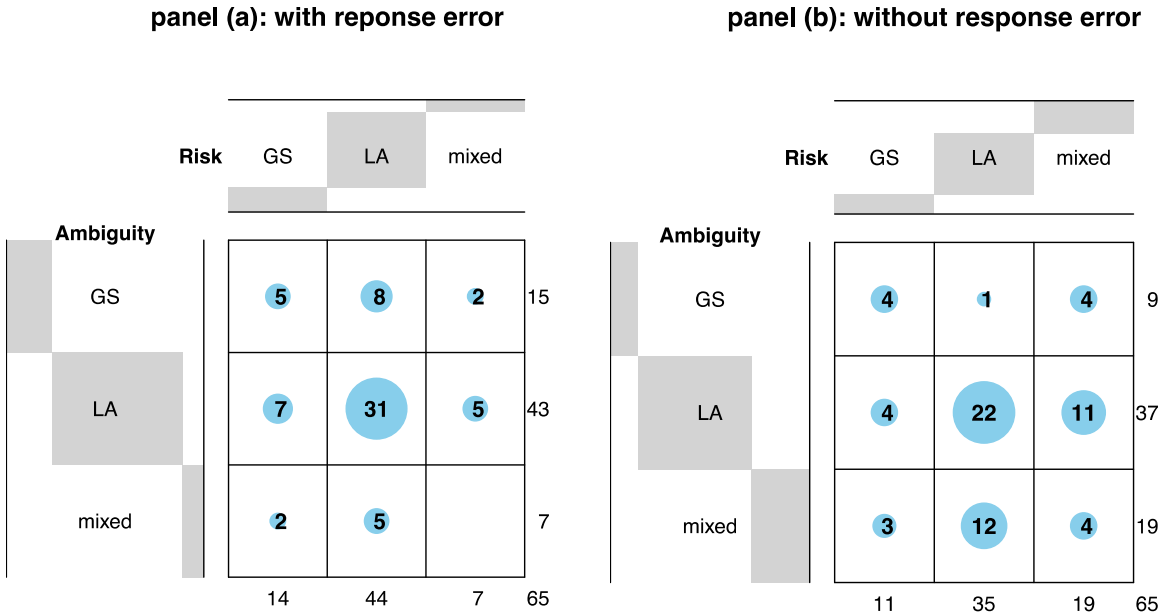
panel (a): with reponse error

Risk

| | GS | LA | mixed | |
|---|---|---|---|---|
| GS | 5 | 8 | 2 | 15 |
| LA | 7 | 31 | 5 | 43 |
| mixed | 2 | 5 | | 7 |
| | 14 | 44 | 7 | 65 |

Ambiguity

panel (b): without response error

Risk

| | GS | LA | mixed | |
|---|---|---|---|---|
| GS | 4 | 1 | 4 | 9 |
| LA | 4 | 22 | 11 | 37 |
| mixed | 3 | 12 | 4 | 19 |
| | 11 | 35 | 19 | 65 |

Ambiguity